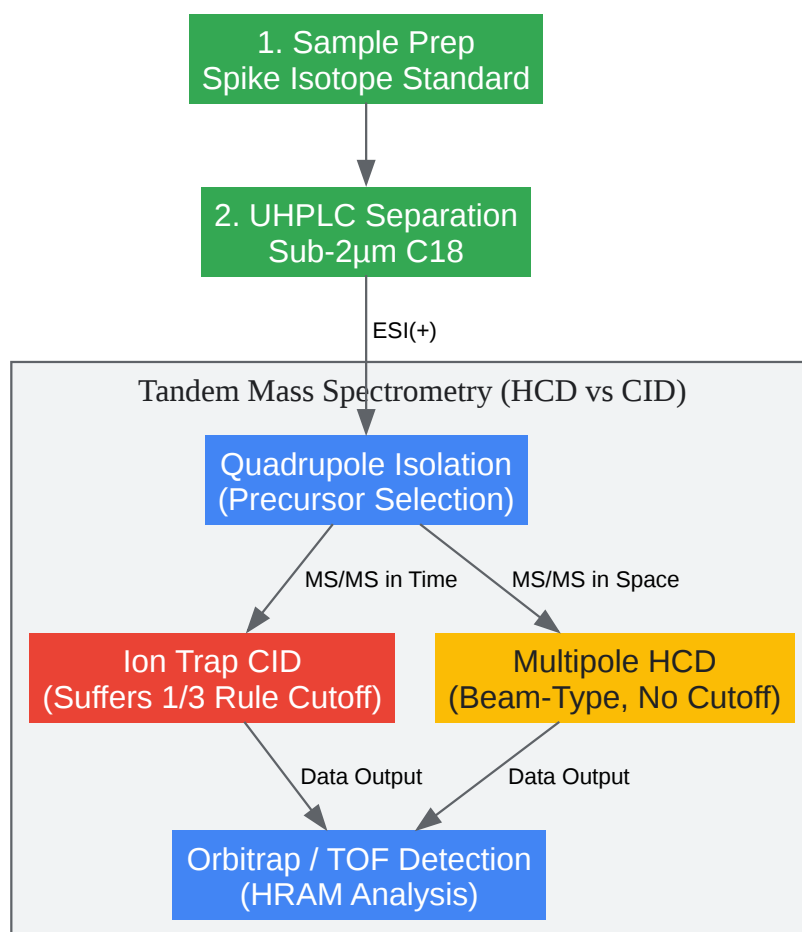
1. Sample Prep
Spike Isotope Standard

2. UHPLC Separation
Sub-2µm C18

ESI(+)

Tandem Mass Spectrometry (HCD vs CID)

Quadrupole Isolation
(Precursor Selection)

MS/MS in Time

MS/MS in Space

Ion Trap CID
(Suffers 1/3 Rule Cutoff)

Multipole HCD
(Beam-Type, No Cutoff)

Data Output

Data Output

Orbitrap / TOF Detection
(HRAM Analysis)